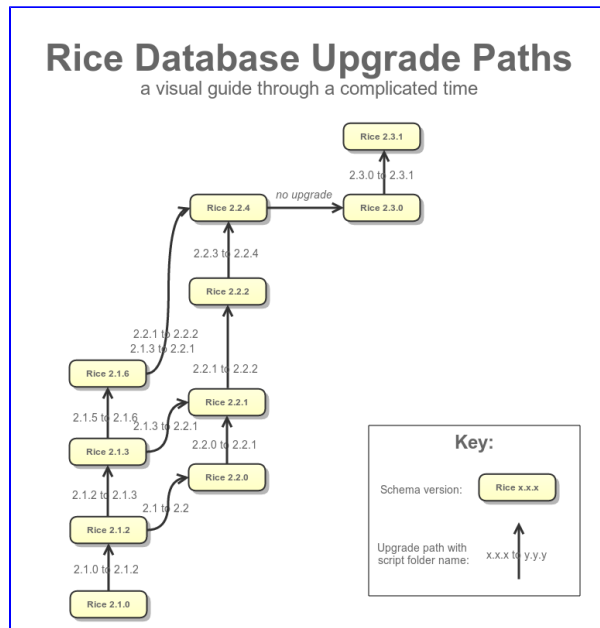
Rice Database Upgrade Paths
a visual guide through a complicated time

Rice 2.3.1

2.3.0 to 2.3.1

no upgrade

Rice 2.2.4

Rice 2.3.0

2.2.3 to 2.2.4

Rice 2.2.2

2.2.1 to 2.2.2
1.3 to 2.2.1

Rice 2.1.6

2.2.1 to 2.2.2

Rice 2.2.1

2.1.5 to 2.1.6

2.1.3 to 2.2.1

Rice 2.1.3

2.2.0 to 2.2.1

Rice 2.2.0

2.1.2 to 2.1.3

2.1 to 2.2

Rice 2.1.2

2.1.0 to 2.1.2

Rice 2.1.0

Key:

Schema version:

Rice x.x.x

Upgrade path with script folder name:

x.x.x to y.y.y